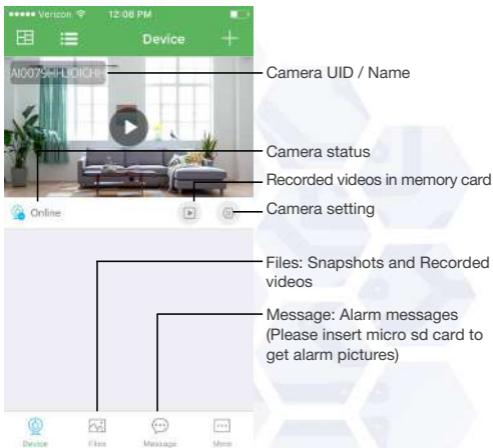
●●●●● Verizon 12:08 PM

Device

AI0079-HLJOICHI

Online

Device Files Message More

Camera UID / Name

Camera status

Recorded videos in memory card

Camera setting

Files: Snapshots and Recorded videos

Message: Alarm messages (Please insert micro sd card to get alarm pictures)